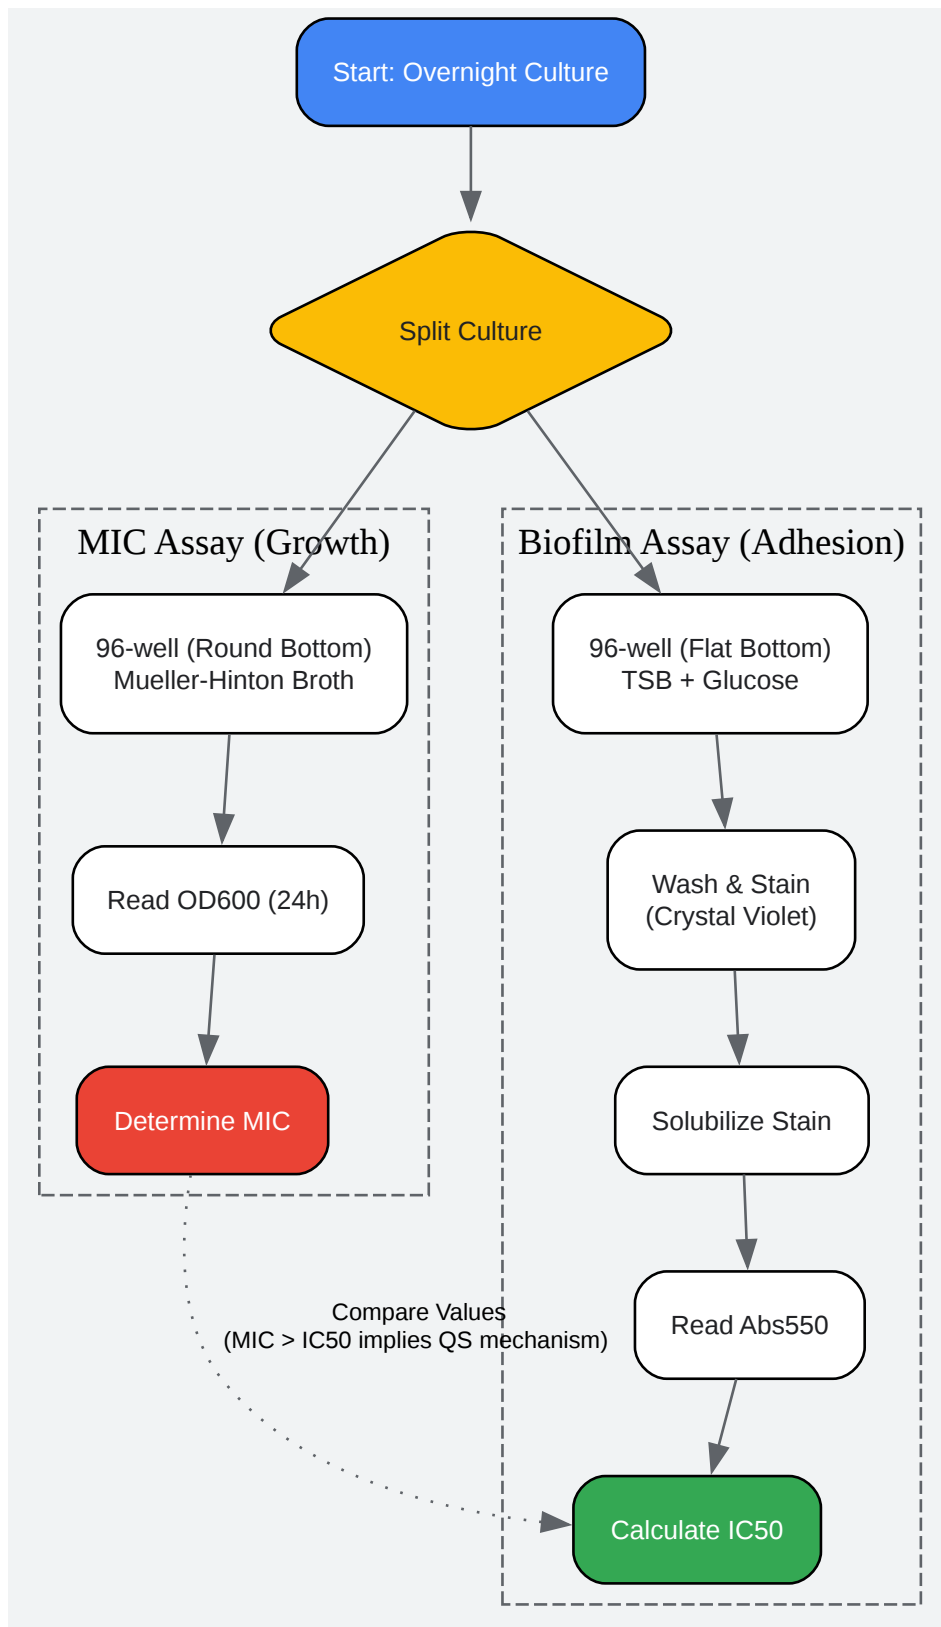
Start: Overnight Culture

Split Culture

MIC Assay (Growth)

96-well (Round Bottom)
Mueller-Hinton Broth

Read OD600 (24h)

Determine MIC

Biofilm Assay (Adhesion)

96-well (Flat Bottom)
TSB + Glucose

Wash & Stain
(Crystal Violet)

Solubilize Stain

Read Abs550

Calculate IC50

Compare Values
(MIC > IC50 implies QS mechanism)